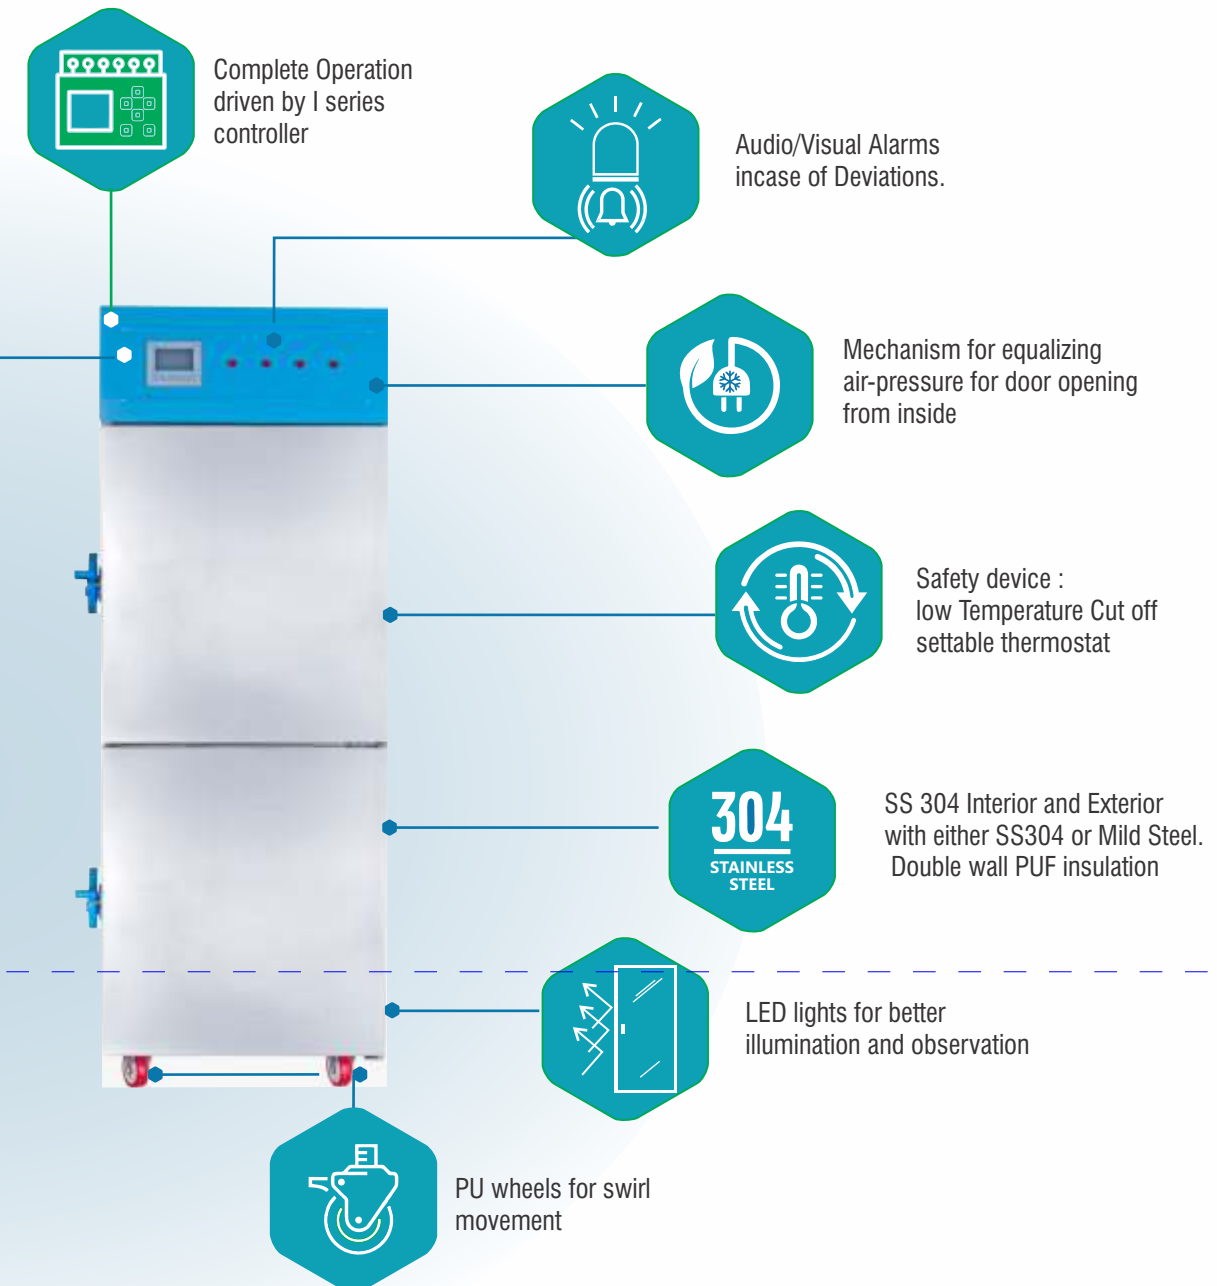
Complete Operation driven by I series controller

Audio/Visual Alarms incase of Deviations.

Mechanism for equalizing air-pressure for door opening from inside

Safety device : low Temperature Cut off settable thermostat

304 STAINLESS STEEL

SS 304 Interior and Exterior with either SS304 or Mild Steel. Double wall PUF insulation

LED lights for better illumination and observation

PU wheels for swirl movement